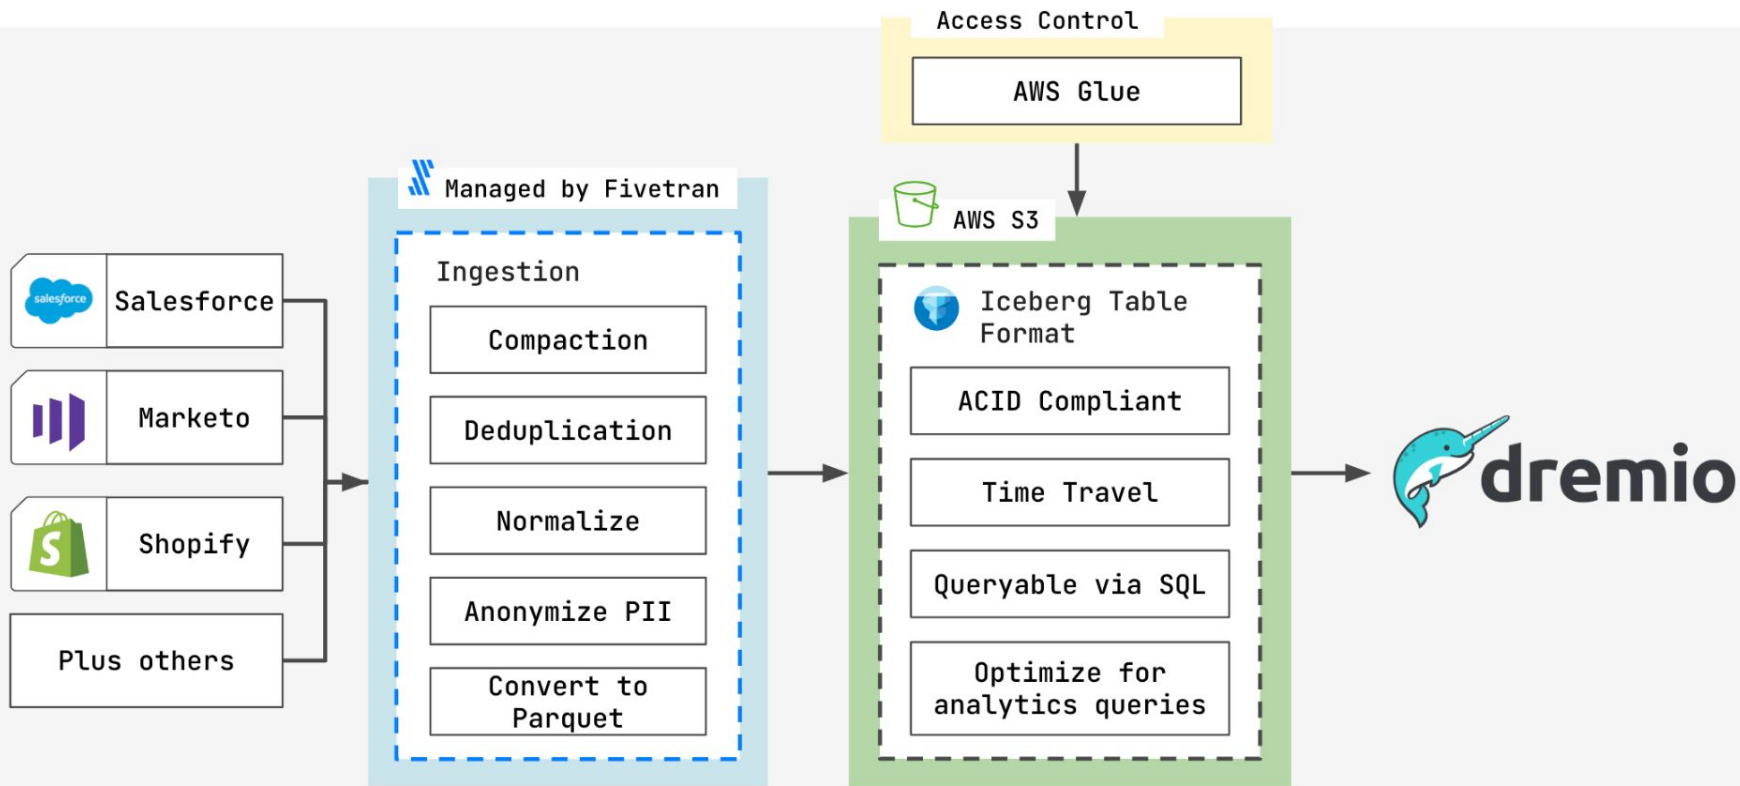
Access Control

AWS Glue

salesforce Salesforce

Marketo

Shopify

Plus others

Managed by Fivetran

Ingestion

Compaction

Deduplication

Normalize

Anonymize PII

Convert to Parquet

AWS S3

Iceberg Table Format

ACID Compliant

Time Travel

Queryable via SQL

Optimize for analytics queries

dremio